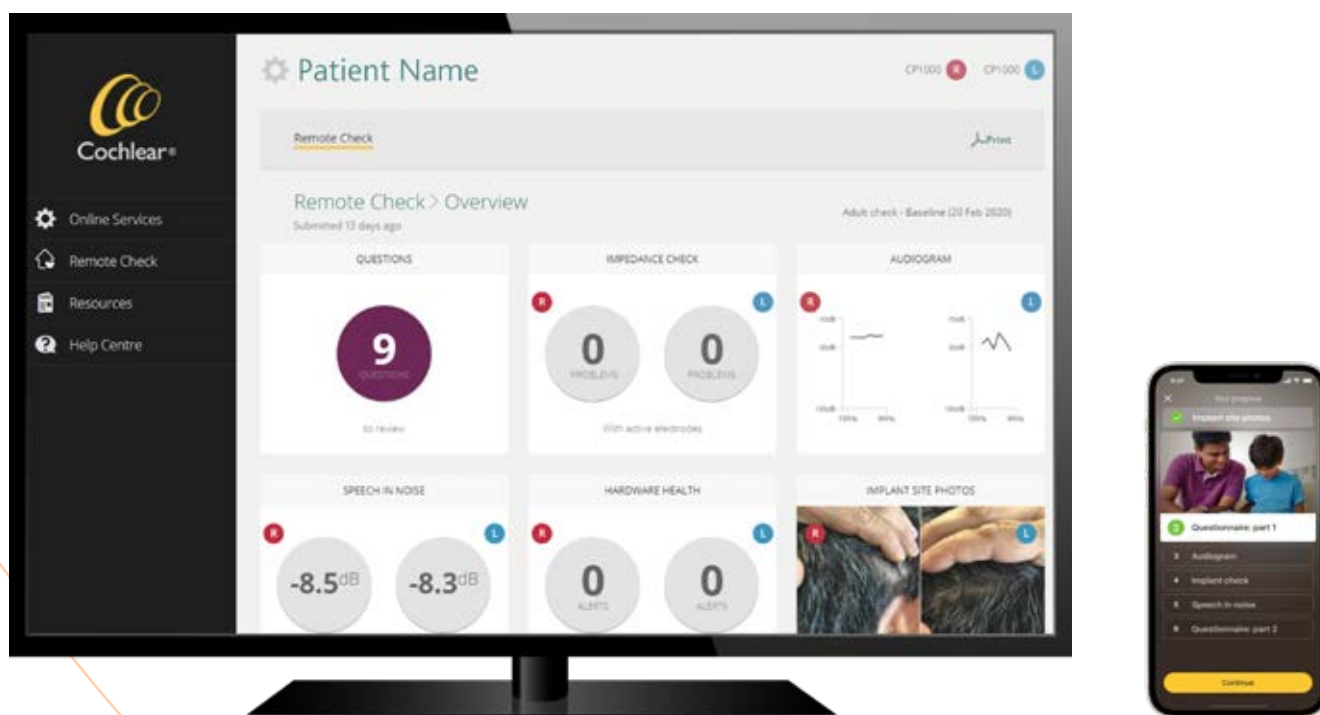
Cochlear®

Online Services
Remote Check
Resources
Help Centre

Patient Name

CP1000 R CP1000 L

Remote Check

Print

Remote Check > Overview
Submitted 13 days ago

Adult check - Baseline (20 Feb 2020)

QUESTIONS

9
QUESTIONS

to review

IMPEDANCE CHECK

R L

0
PROBLEMS

0
PROBLEMS

With active electrodes

AUDIOGRAM

R L

SPEECH IN NOISE

R L

-8.5dB

-8.3dB

HARDWARE HEALTH

R L

0
ALERTS

0
ALERTS

IMPLANT SITE PHOTOS

R L

Your progress

Implant site photos

2 Questionnaire: part 1

3 Audiogram

4 Implant check

5 Speech in noise

6 Questionnaire: part 2

Continue